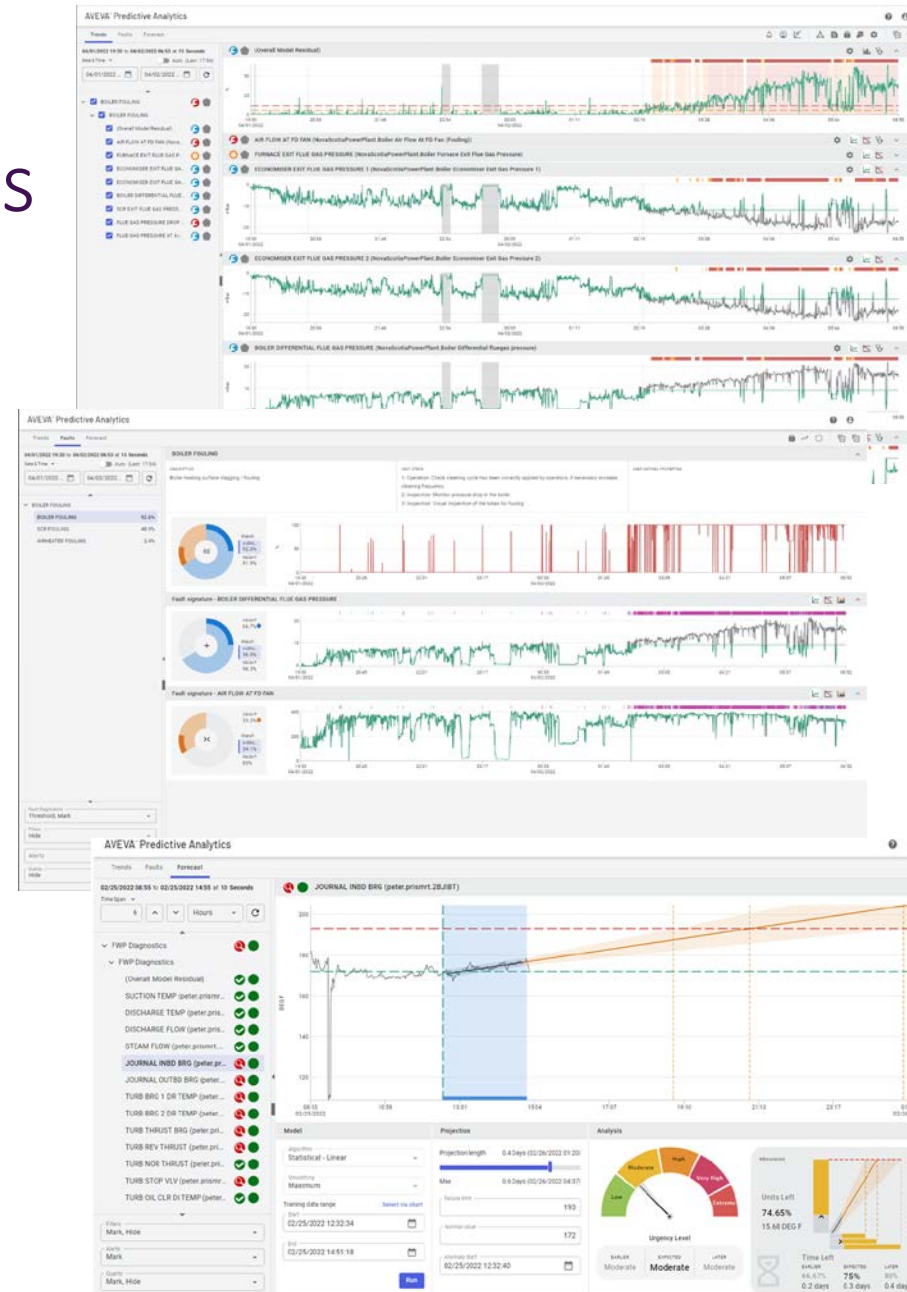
S

AVEVA Predictive Analytics

Trends Faults Forecast

04/01/2022 19:30 to 04/02/2022 06:53 at 15 Seconds

Select Time

04/01/2022 04/02/2022

BOILER FOULING

BOILER FOULING

(Overall Model Residual)

AIR FLOW AT FD FAN

FURNACE EXIT FLUE GAS P...

ECONOMISER EXIT FLUE GA...

ECONOMISER EXIT FLUE GA...

BOILER DIFFERENTIAL FLUE...

SCR EXIT FLUE GAS PRESS...

FLUE GAS PRESSURE DROP...

FLUE GAS PRESSURE AT A...

(Overall Model Residual)

AIR FLOW AT FD FAN (NovaScotiaPowerPlant.Boiler Air Flow At FD Fan (Fouling))

FURNACE EXIT FLUE GAS PRESSURE (NovaScotiaPowerPlant.Boiler Furnace Exit Flue Gas Pressure)

ECONOMISER EXIT FLUE GAS PRESSURE 1 (NovaScotiaPowerPlant.Boiler Economiser Exit Gas Pressure 1)

ECONOMISER EXIT FLUE GAS PRESSURE 2 (NovaScotiaPowerPlant.Boiler Economiser Exit Gas Pressure 2)

BOILER DIFFERENTIAL FLUE GAS PRESSURE (NovaScotiaPowerPlant.Boiler Differential fluegas pressure)

AVEVA Predictive Analytics

Trends Faults Forecast

04/01/2022 19:30 to 04/02/2022 06:53 at 15 Seconds

BOILER FOULING

BOILER FOULING 92.6%

SCR FOULING 48.5%

AIRHEATER FOULING 3.4%

BOILER FOULING

Boiler heating surface slagging / fouling

1: Operation: Check cleaning cycle has been correctly applied by operators. If necessary increase cleaning frequency.

2: Inspection: Monitor pressure drop in the boiler.

3: Inspection: Visual inspection of the tubes for fouling

Fault signature - BOILER DIFFERENTIAL FLUE GAS PRESSURE

Fault signature - AIR FLOW AT FD FAN

Fault Diagnostics

Threshold, Mark

Filters

Hide

Alerts

Quality

Hide

AVEVA Predictive Analytics

Trends Faults Forecast

02/25/2022 08:55 to 02/25/2022 14:55 at 10 Seconds

Time Span

6 Hours

FWP Diagnostics

FWP Diagnostics

(Overall Model Residual)

SUCTION TEMP (peter.prismrt...

DISCHARGE TEMP (peter.pris...

DISCHARGE FLOW (peter.pris...

STEAM FLOW (peter.prismrt....

JOURNAL INBD BRG (peter.pr...

JOURNAL OUTBD BRG (peter...

TURB BRG 1 DR TEMP (peter...

TURB BRG 2 DR TEMP (peter...

TURB THRUST BRG (peter.pri...

TURB REV THRUST (peter.pri...

TURB NOR THRUST (peter.pri...

TURB STOP VLV (peter.prismr...

TURB OIL CLR DI TEMP (peter...

Filters

Mark, Hide

Alerts

Mark

Quality

Mark, Hide

JOURNAL INBD BRG (peter.prismrt.28JIBT)

DEG F

Model

Algorithm

Statistical - Linear

Smoothing

Maximum

Training data range

Select via chart

Start

02/25/2022 12:32:34

End

02/25/2022 14:51:18

Run

Projection

Projection length 0.4 Days (02/26/2022 01:20)

Max 0.6 Days (02/26/2022 04:37)

Failure limit

193

Normal value

172

Anomaly start

02/25/2022 12:32:40

Analysis

Low

Moderate

High

Very High

Extreme

Urgency Level

EARLIER Moderate

EXPECTED Moderate

LATER Moderate

Units Left

74.65%

15.68 DEG F

Time Left

EARLIER 66.67% 0.2 days

EXPECTED 75% 0.3 days

LATER 80% 0.4 days